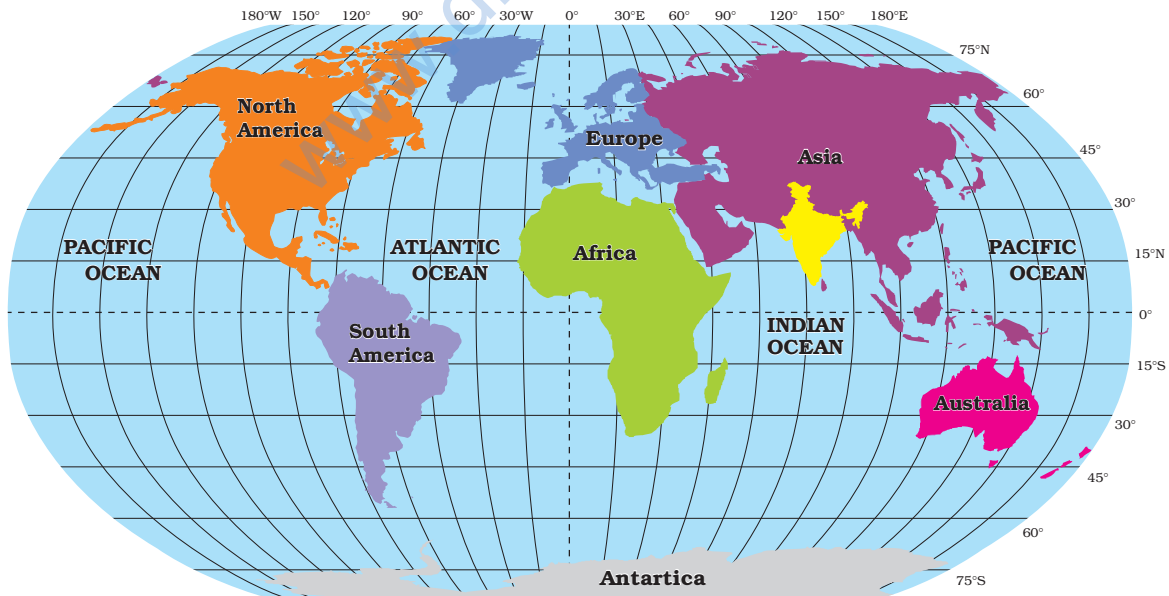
180°W 150° 120° 90° 60° 30°W 0° 30°E 60° 90° 120° 150° 180°E

75°N
60°
45°
30°
15°N
0°
15°S
30°
45°
60°
75°S

North America

Europe

Asia

PACIFIC OCEAN

ATLANTIC OCEAN

Africa

PACIFIC OCEAN

South America

INDIAN OCEAN

Australia

Antartica